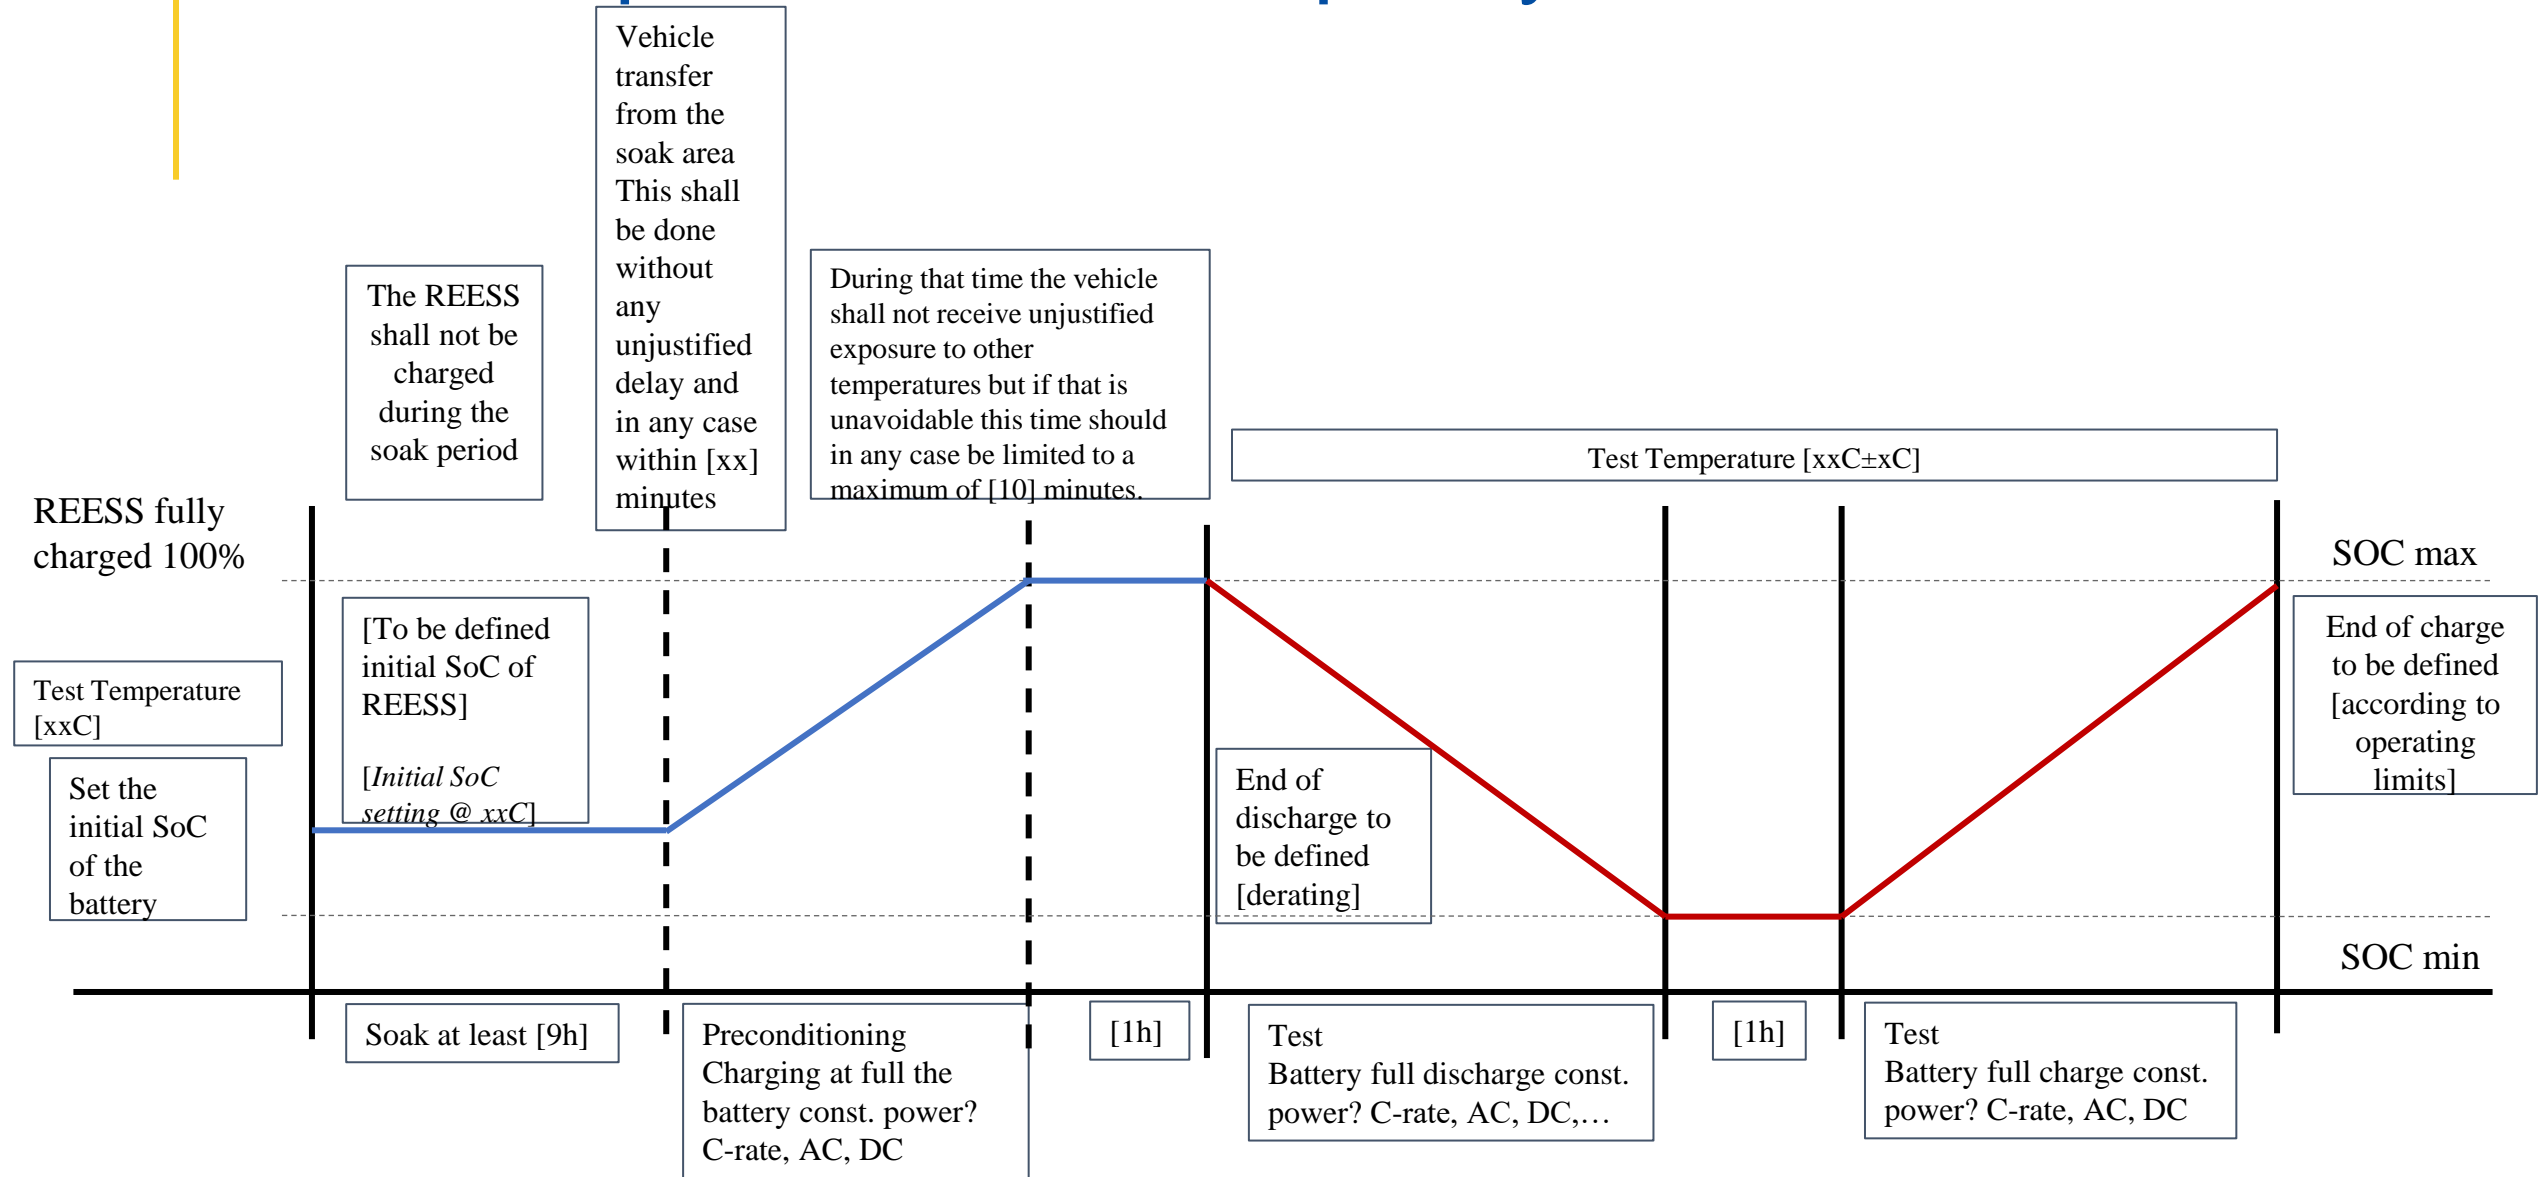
Vehicle transfer from the soak area This shall be done without any unjustified delay and in any case within [xx] minutes

The REESS shall not be charged during the soak period

During that time the vehicle shall not receive unjustified exposure to other temperatures but if that is unavoidable this time should in any case be limited to a maximum of [10] minutes.

Test Temperature [xxC±xC]

REESS fully charged 100%

SOC max

[To be defined initial SoC of REESS]

[*Initial SoC setting @ xxC*]

Test Temperature [xxC]

Set the initial SoC of the battery

End of charge to be defined [according to operating limits]

End of discharge to be defined [derating]

SOC min

Soak at least [9h]

Preconditioning Charging at full the battery const. power? C-rate, AC, DC

[1h]

Test Battery full discharge const. power? C-rate, AC, DC,…

[1h]

Test Battery full charge const. power? C-rate, AC, DC